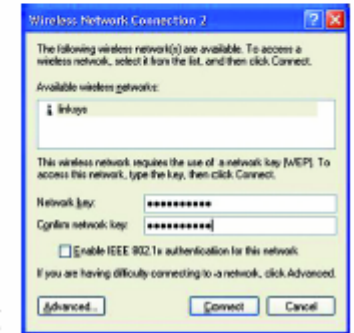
Wireless Network Connection 2

The following wireless network(s) are available. To access a wireless network, select it from the list, and then click Connect.

Available wireless networks:

linksys

This wireless network requires the use of a network key (WEP). To access this network, type the key, then click Connect.

Network key: ••••••••••

Confirm network key: ••••••••••

Enable IEEE 802.1x authentication for this network

If you are having difficulty connecting to a network, click Advanced.

Advanced... Connect Cancel